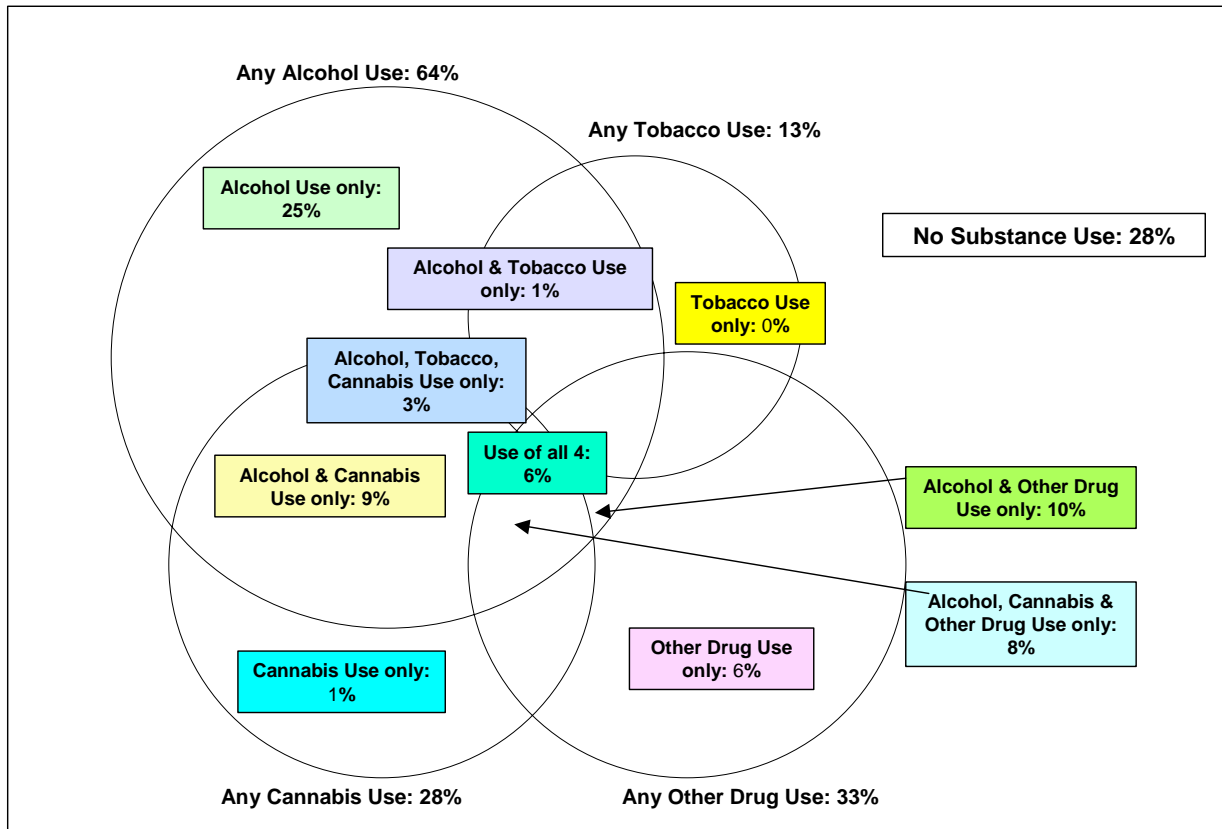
Any Alcohol Use: 64%

Any Tobacco Use: 13%

Alcohol Use only: 25%

No Substance Use: 28%

Alcohol & Tobacco Use only: 1%

Tobacco Use only: 0%

Alcohol, Tobacco, Cannabis Use only: 3%

Use of all 4: 6%

Alcohol & Cannabis Use only: 9%

Alcohol & Other Drug Use only: 10%

Alcohol, Cannabis & Other Drug Use only: 8%

Other Drug Use only: 6%

Cannabis Use only: 1%

Any Cannabis Use: 28%

Any Other Drug Use: 33%